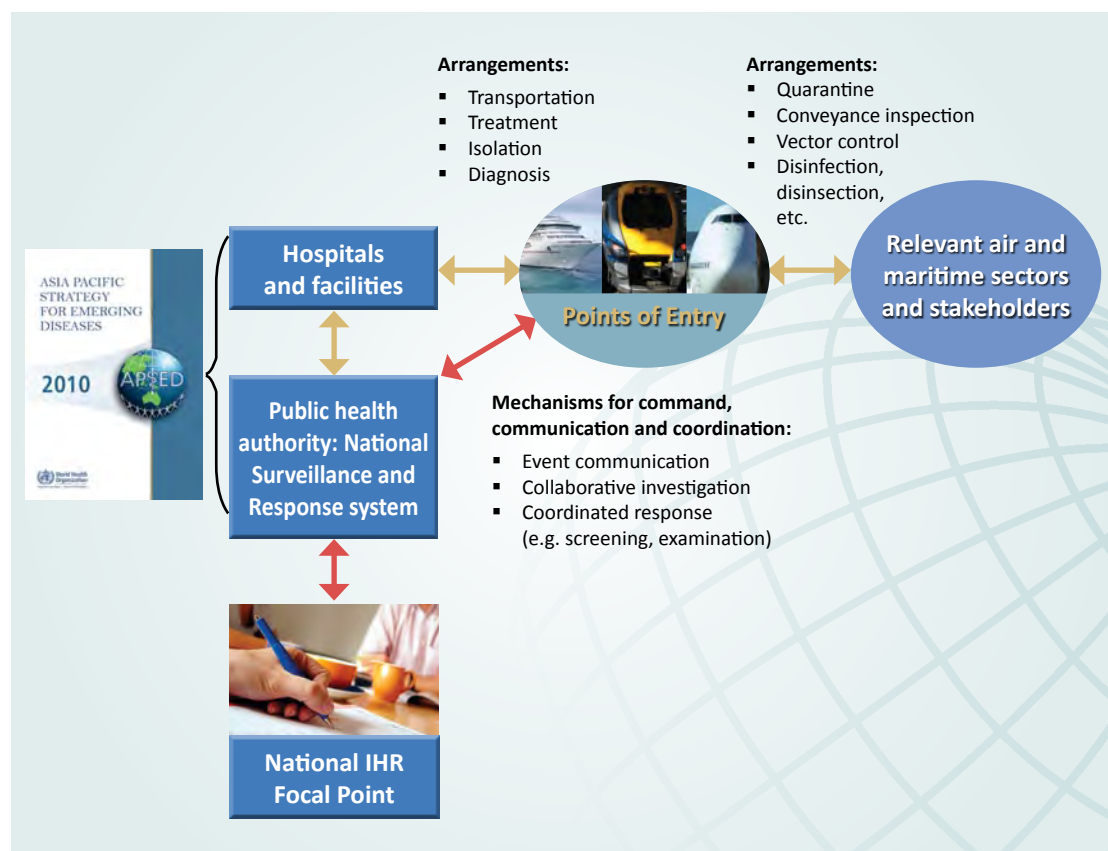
ASIA PACIFIC STRATEGY FOR EMERGING DISEASES

2010

APSED

World Health Organization

Hospitals and facilities

Public health authority: National Surveillance and Response system

National IHR Focal Point

Arrangements:
- Transportation
- Treatment
- Isolation
- Diagnosis

Points of Entry

Arrangements:
- Quarantine
- Conveyance inspection
- Vector control
- Disinfection, disinsection, etc.

Relevant air and maritime sectors and stakeholders

Mechanisms for command, communication and coordination:
- Event communication
- Collaborative investigation
- Coordinated response (e.g. screening, examination)